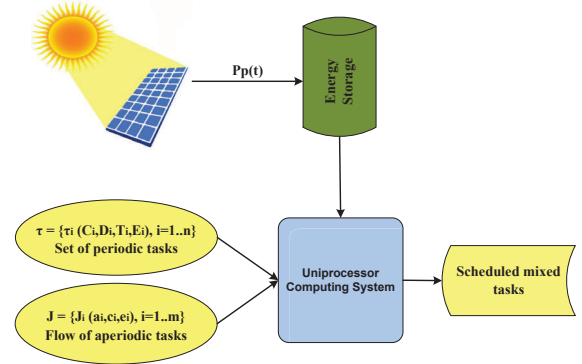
Pp(t)

Energy Storage

$\tau = \{\tau_i\ (C_i, D_i, T_i, E_i),\ i=1..n\}$
Set of periodic tasks

$J = \{J_i\ (a_i, c_i, e_i),\ i=1..m\}$
Flow of aperiodic tasks

Uniprocessor Computing System

Scheduled mixed tasks